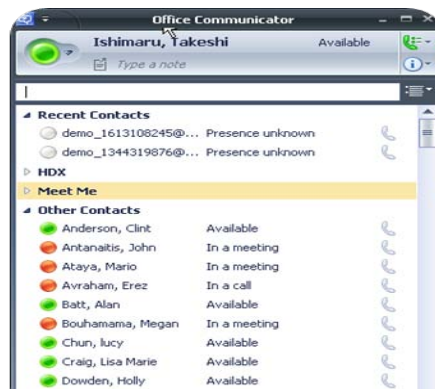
Office Communicator

Ishimaru, Takeshi Available

Type a note

Recent Contacts

demo_1613108245@... Presence unknown

demo_1344319876@... Presence unknown

HDX

Meet Me

Other Contacts

Anderson, Clint Available

Antanaitis, John In a meeting

Ataya, Mario In a meeting

Avraham, Erez In a call

Batt, Alan Available

Bouhamama, Megan In a meeting

Chun, lucy Available

Craig, Lisa Marie Available

Dowden, Holly Available